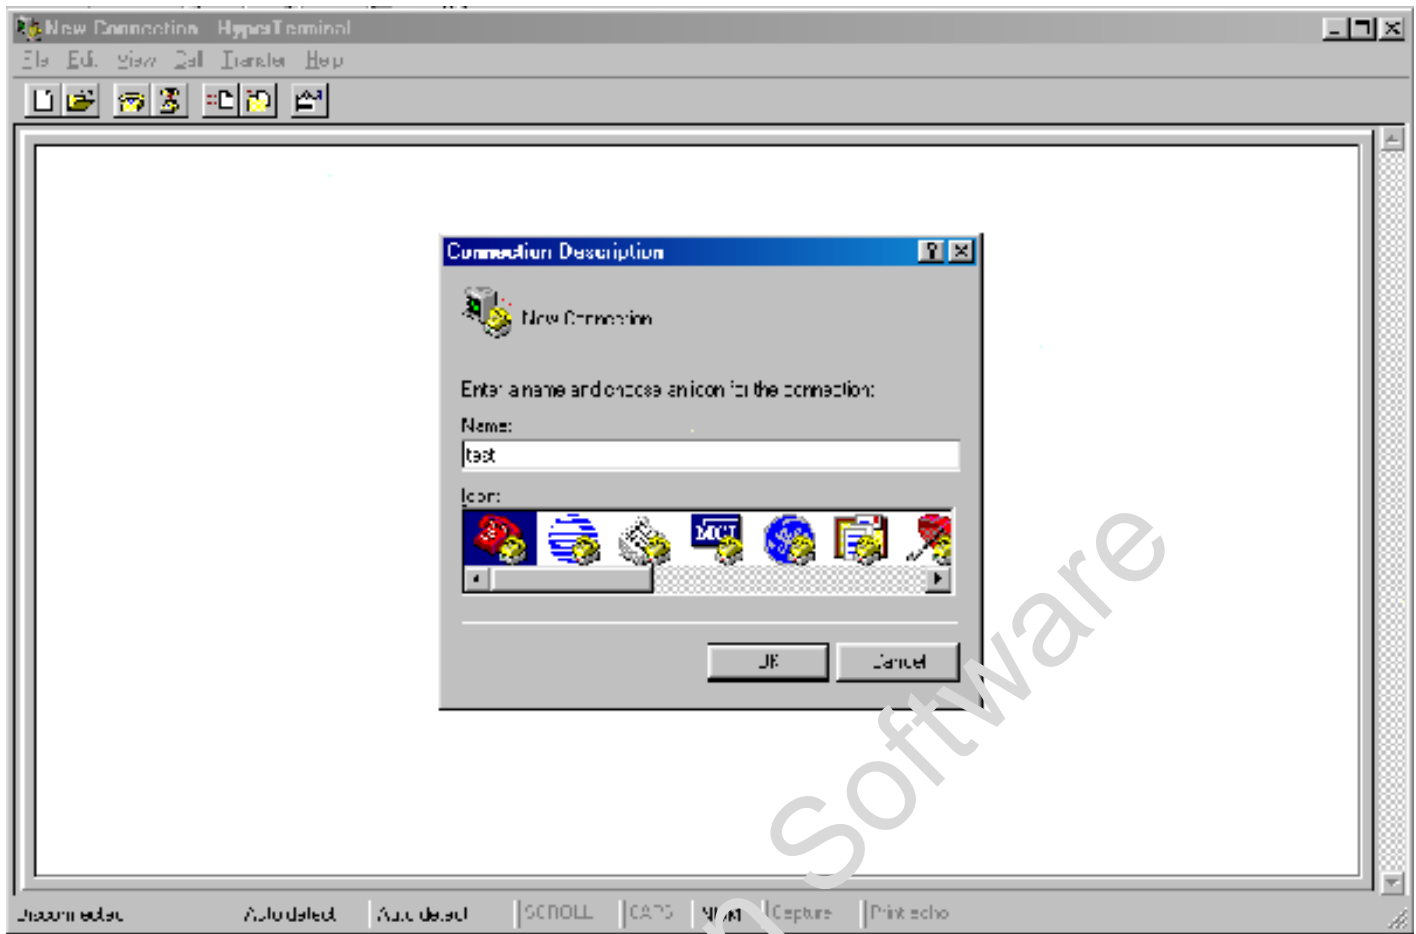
New Connection - HyperTerminal
File Edit View Call Transfer Help

Connection Description
New Connection
Enter a name and choose an icon for the connection:
Name:
test
Icon:
MCI
OK
Cancel

Software

Disconnected
Auto detect
Auto detect
SCROLL
CAPS
NUM
Capture
Print echo